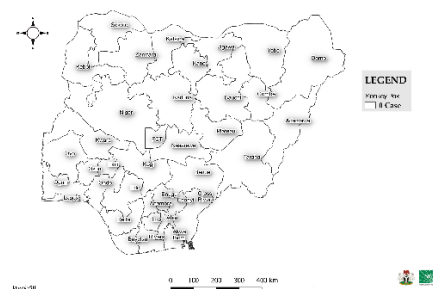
Sokoto
Katsina
Zamfara
Jigawa
Yobe
Kebbi
Kano
Borno
Kaduna
Bauchi
Gombe
Niger
LEGEND
Primary Title
0 Case
Adamawa
FCT
Plateau
Nasarawa
Kwara
Taraba
Oyo
Kogi
Benue
Ogun
Lagos
Ondo
Edo
Enugu
Ebonyi
Cross River
Anambra
Delta
Imo
Abia
Bayelsa
Rivers
Akwa Ibom
0 100 200 300 400 km